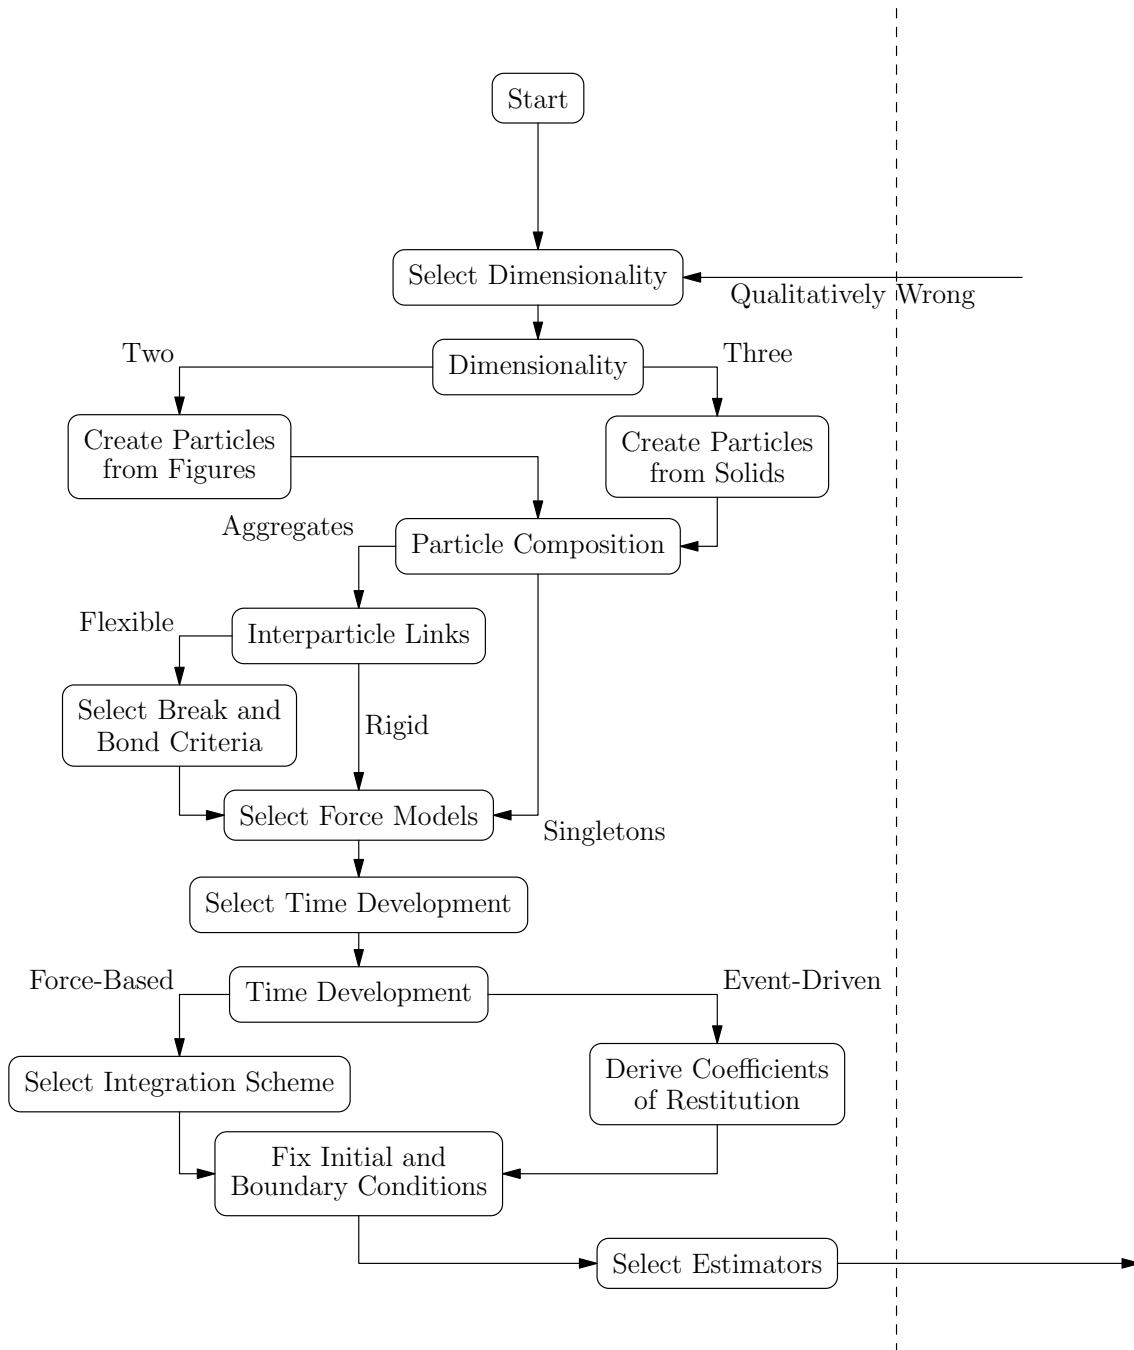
Start

Select Dimensionality

Qualitatively Wrong

Dimensionality

Two

Three

Create Particles from Figures

Create Particles from Solids

Aggregates

Particle Composition

Flexible

Interparticle Links

Select Break and Bond Criteria

Rigid

Select Force Models

Singletons

Select Time Development

Force-Based

Time Development

Event-Driven

Select Integration Scheme

Derive Coefficients of Restitution

Fix Initial and Boundary Conditions

Select Estimators